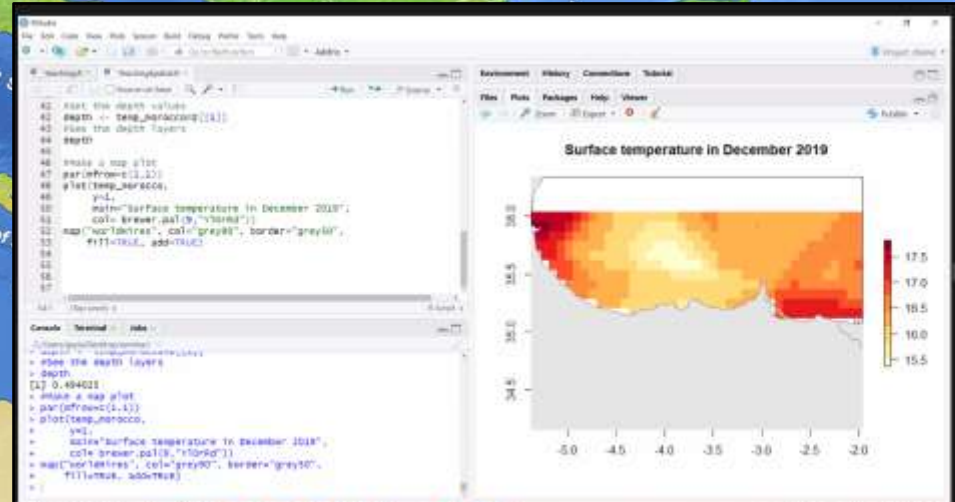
RStudio
File Edit Code View Plots Session Build Debug Profile Tools Help
Addins

42 #Get the depth values
43 depth <- temp_morocco[[1]]
44 #See the depth layers
45 depth
46
47 #Make a map plot
48 par(mfrow=c(1,1))
49 plot(temp_morocco,
50 y=1,
51 main="Surface temperature in December 2019",
52 col= brewer.pal(9,"YlOrRd"))
53 map("worldHires", col="grey90", border="grey50",
54 fill=TRUE, add=TRUE)
55
56
57
58

Console Terminal Jobs

> #See the depth layers
> depth
[1] 0.494025
> #Make a map plot
> par(mfrow=c(1,1))
> plot(temp_morocco,
+ y=1,
+ main="Surface temperature in December 2019",
+ col= brewer.pal(9,"YlOrRd"))
> map("worldHires", col="grey90", border="grey50",
+ fill=TRUE, add=TRUE)
>

Environment History Connections Tutorial
Files Plots Packages Help Viewer
Zoom Export Publish

Surface temperature in December 2019

36.0
35.5
35.0
34.5

-5.0 -4.5 -4.0 -3.5 -3.0 -2.5 -2.0

17.5
17.0
16.5
16.0
15.5